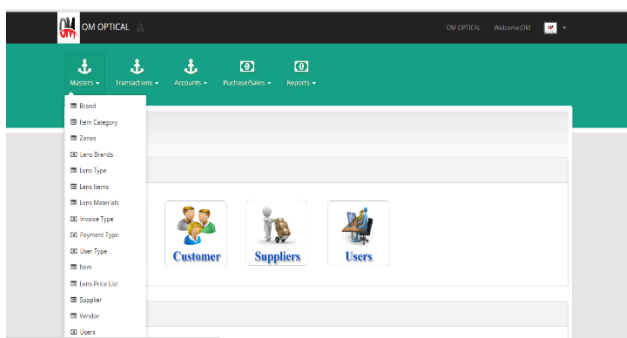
OM OPTICAL

OM OPTICAL Welcome:OM

Masters ▾ Transactions ▾ Accounts ▾ Puchase/Sales ▾ Reports ▾

Brand
Item Category
Zones
Lens Brands
Lens Type
Lens Items
Lens Materials
Invoice Type
Payment Type
User Type
Item
Lens Price List
Supplier
Vendor
Users

Customer
Suppliers
Users